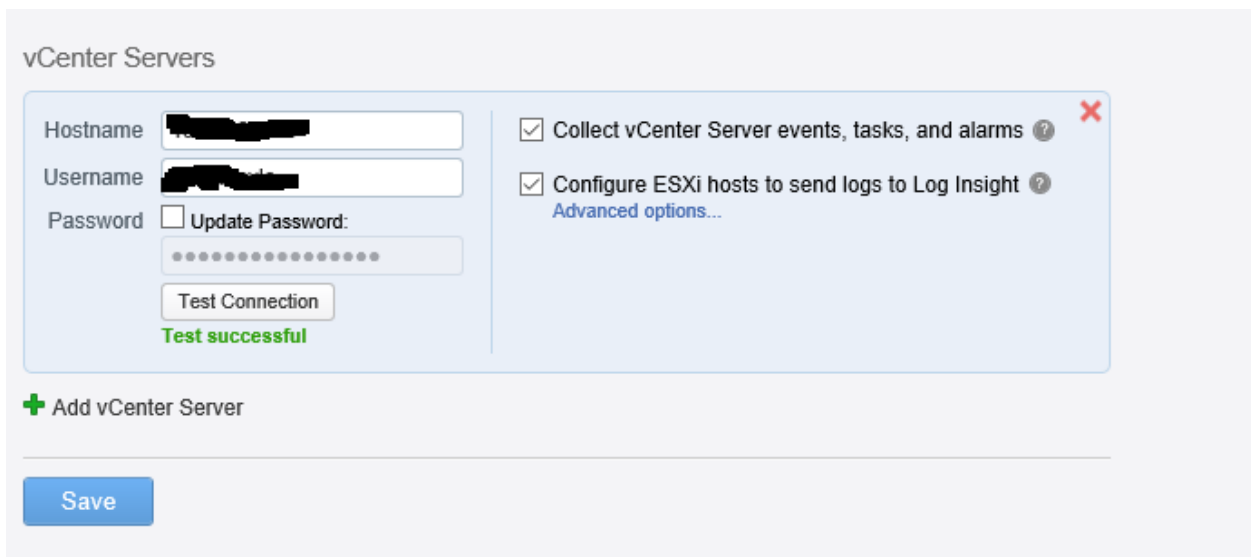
vCenter Servers

Hostname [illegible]

Username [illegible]

Password Update Password:

●●●●●●●●●●●●●●●●

Test Connection

Test successful

Collect vCenter Server events, tasks, and alarms

Configure ESXi hosts to send logs to Log Insight

Advanced options...

Add vCenter Server

Save